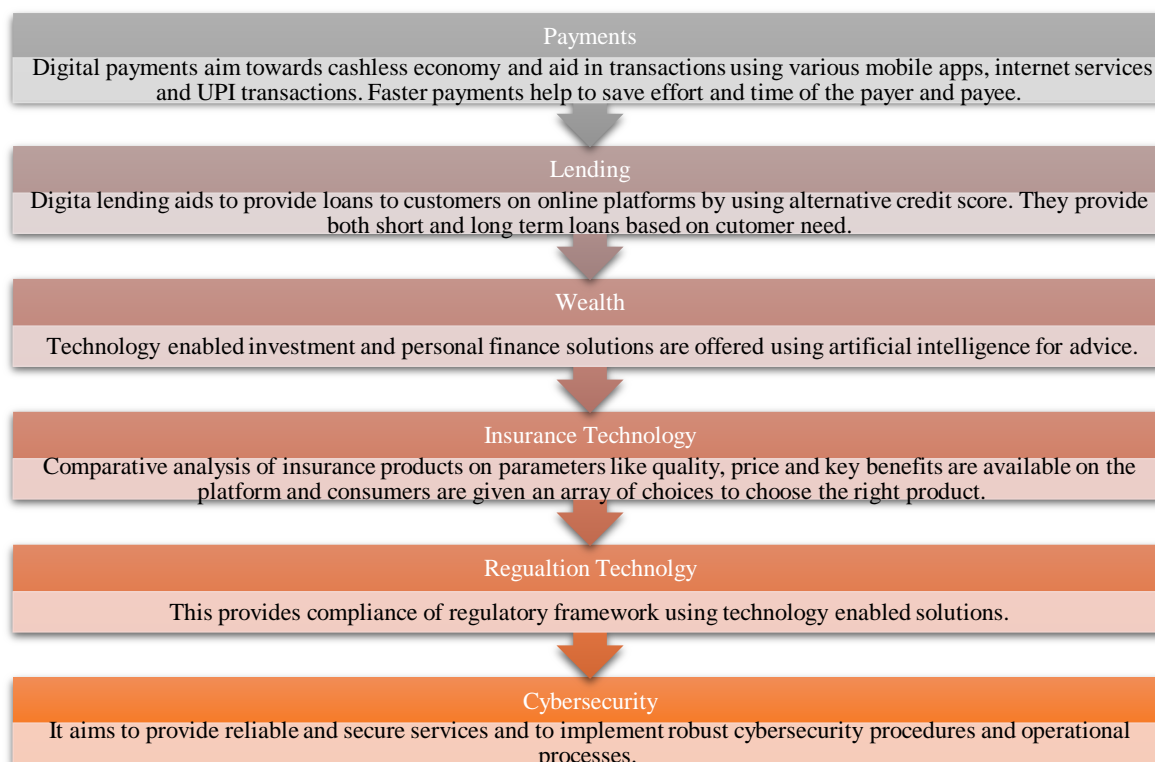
Payments

Digital payments aim towards cashless economy and aid in transactions using various mobile apps, internet services and UPI transactions. Faster payments help to save effort and time of the payer and payee.

Lending

Digita lending aids to provide loans to customers on online platforms by using alternative credit score. They provide both short and long term loans based on cutomer need.

Wealth

Technology enabled investment and personal finance solutions are offered using artificial intelligence for advice.

Insurance Technology

Comparative analysis of insurance products on parameters like quality, price and key benefits are available on the platform and consumers are given an array of choices to choose the right product.

Regualtion Technolgy

This provides compliance of regulatory framework using technology enabled solutions.

Cybersecurity

It aims to provide reliable and secure services and to implement robust cybersecurity procedures and operational processes.